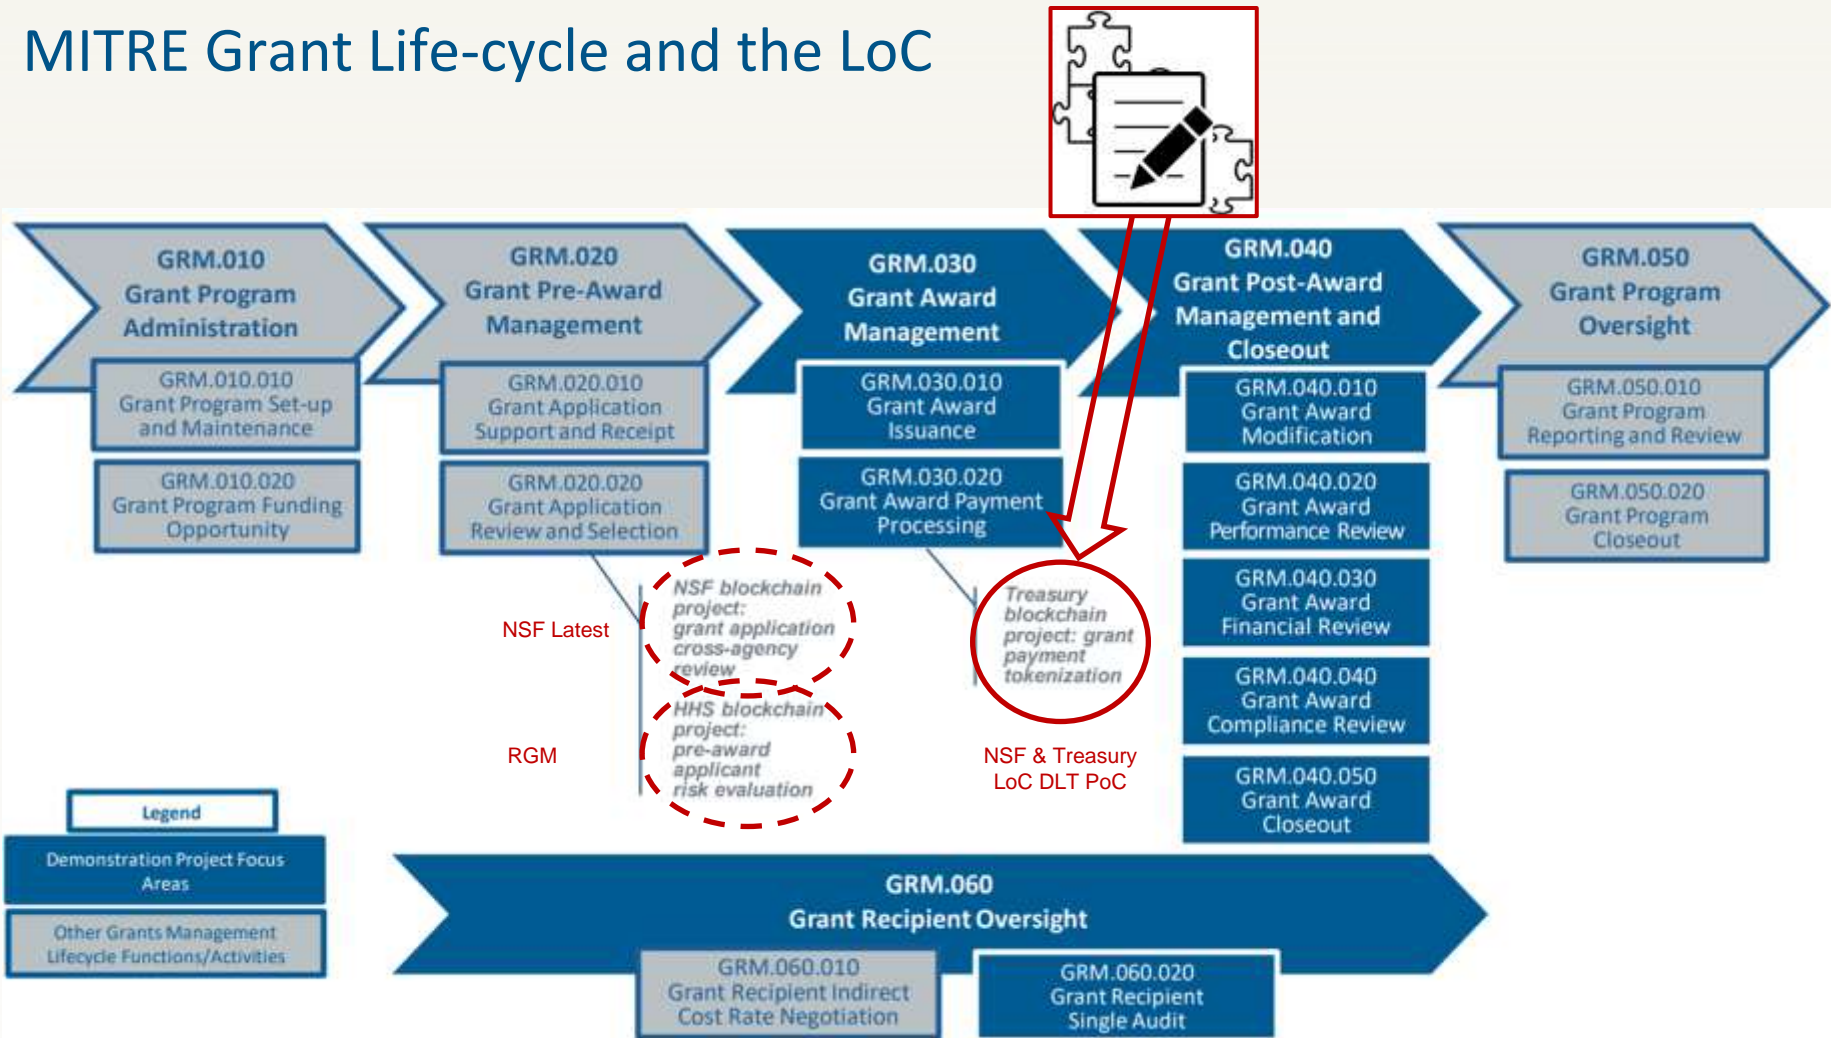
MITRE Grant Life-cycle and the LoC

GRM.010
Grant Program Administration

GRM.010.010
Grant Program Set-up and Maintenance

GRM.010.020
Grant Program Funding Opportunity

GRM.020
Grant Pre-Award Management

GRM.020.010
Grant Application Support and Receipt

GRM.020.020
Grant Application Review and Selection

GRM.030
Grant Award Management

GRM.030.010
Grant Award Issuance

GRM.030.020
Grant Award Payment Processing

GRM.040
Grant Post-Award Management and Closeout

GRM.040.010
Grant Award Modification

GRM.040.020
Grant Award Performance Review

GRM.040.030
Grant Award Financial Review

GRM.040.040
Grant Award Compliance Review

GRM.040.050
Grant Award Closeout

GRM.050
Grant Program Oversight

GRM.050.010
Grant Program Reporting and Review

GRM.050.020
Grant Program Closeout

NSF Latest

NSF blockchain project: grant application cross-agency review

RGM

HHS blockchain project: pre-award applicant risk evaluation

Treasury blockchain project: grant payment tokenization

NSF & Treasury LoC DLT PoC

Legend

Demonstration Project Focus Areas

Other Grants Management Lifecycle Functions/Activities

GRM.060
Grant Recipient Oversight

GRM.060.010
Grant Recipient Indirect Cost Rate Negotiation

GRM.060.020
Grant Recipient Single Audit